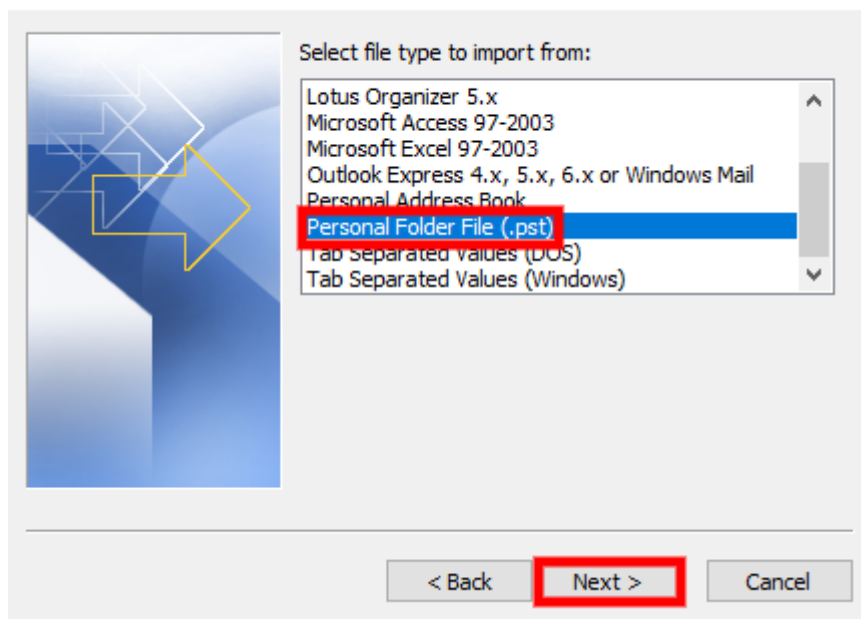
Select file type to import from:

Lotus Organizer 5.x
Microsoft Access 97-2003
Microsoft Excel 97-2003
Outlook Express 4.x, 5.x, 6.x or Windows Mail
Personal Address Book
Personal Folder File (.pst)
Tab Separated Values (DOS)
Tab Separated Values (Windows)

< Back
Next >
Cancel